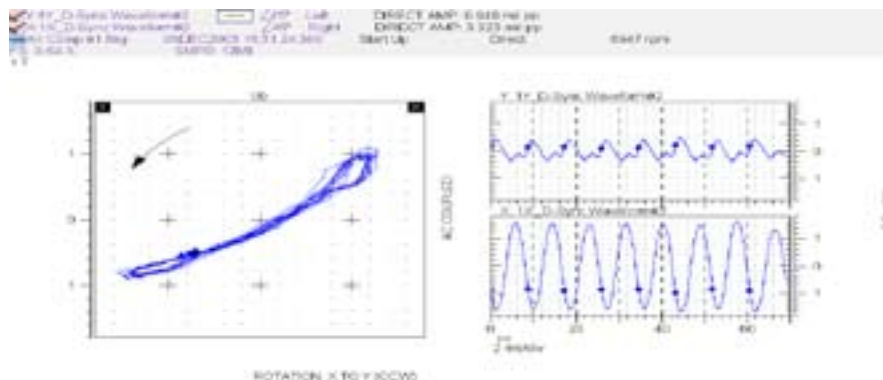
Y: 1Y_D-Sync Waveform#2 — CMP : Left DIRECT AMP: 6.606 mil pp
X: 1X_D-Sync Waveform#2 CMP : Right DIRECT AMP: 3.323 mil pp
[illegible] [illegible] 16:31:24.360 Start Up Direct 6947 rpm
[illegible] 0.64 X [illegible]

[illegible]

1

0

1

ROTATION: X TO Y (CCW)

Y: 1Y_D-Sync Waveform#2

1

0

1

X: 1X_D-Sync Waveform#2

1

0

1

0 20 40 60

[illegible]